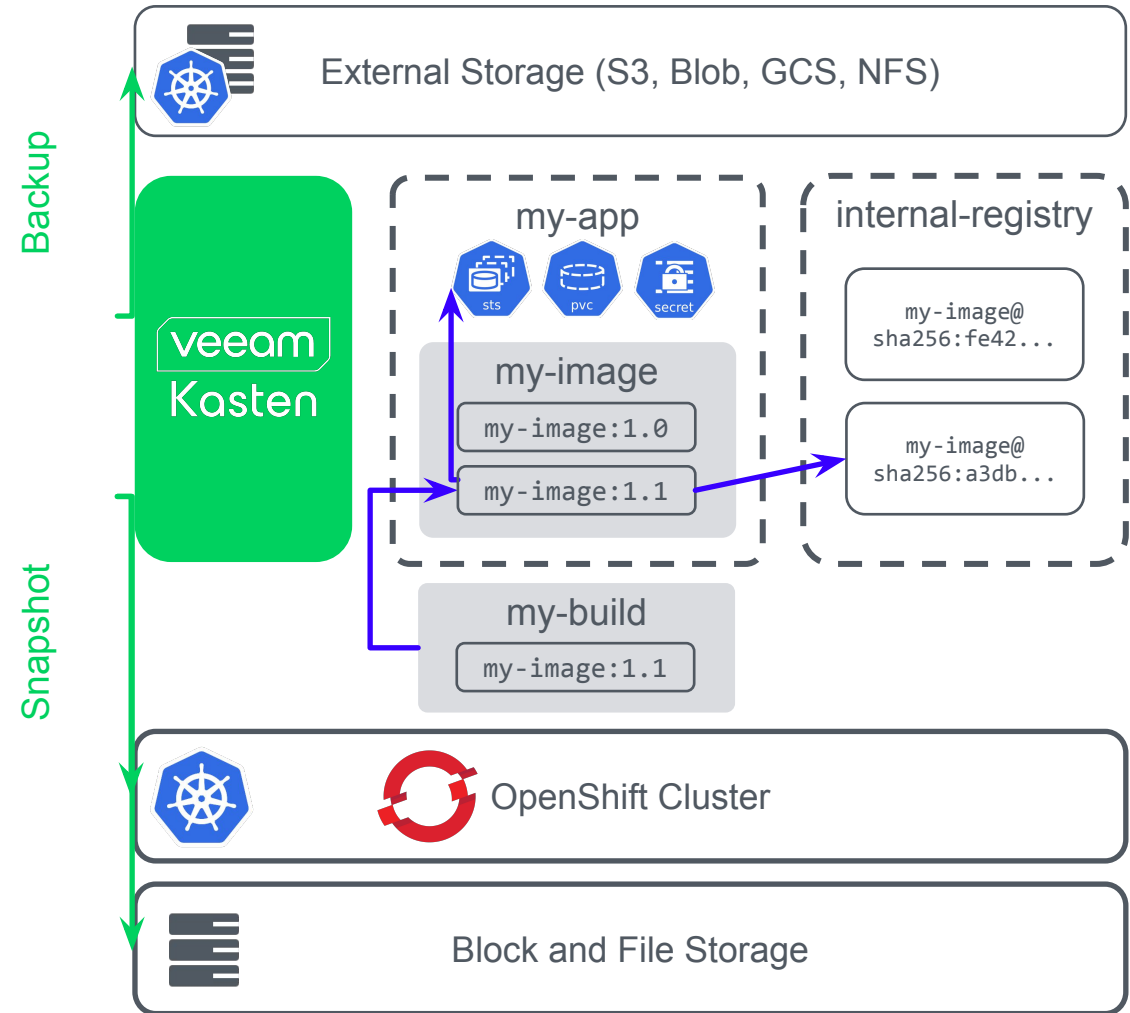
External Storage (S3, Blob, GCS, NFS)

Backup

veeam
Kasten

Snapshot

my-app

sts

pvc

secret

my-image

my-image:1.0

my-image:1.1

internal-registry

my-image@
sha256:fe42...

my-image@
sha256:a3db...

my-build

my-image:1.1

OpenShift Cluster

Block and File Storage